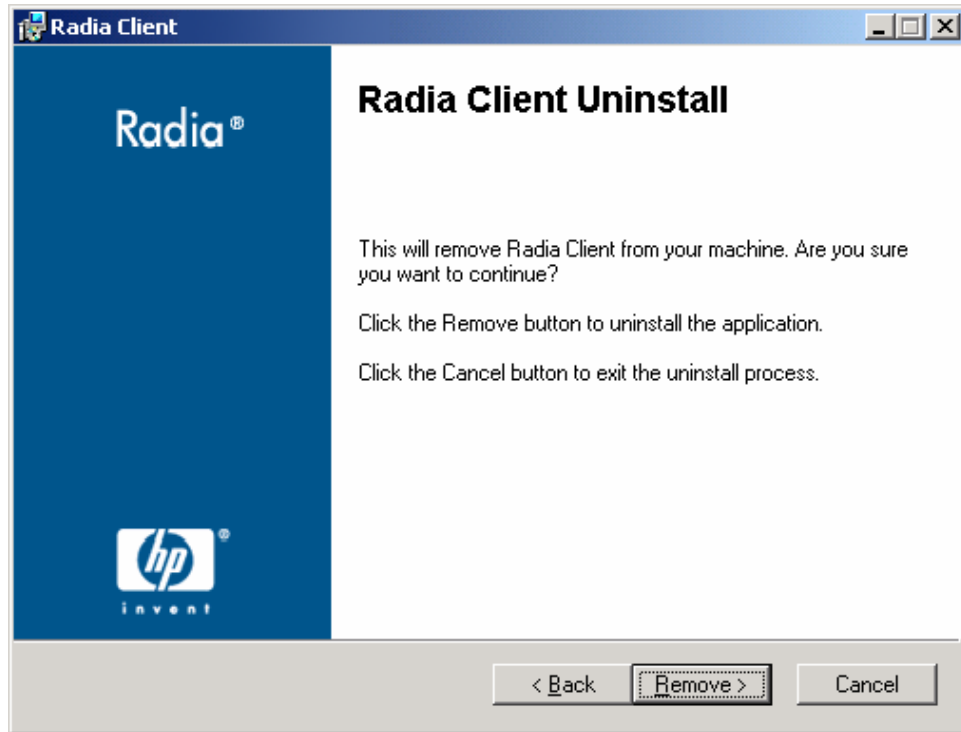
Radia Client

Radia®

Radia Client Uninstall

This will remove Radia Client from your machine. Are you sure you want to continue?

Click the Remove button to uninstall the application.

Click the Cancel button to exit the uninstall process.

hp®

invent

< Back

Remove >

Cancel